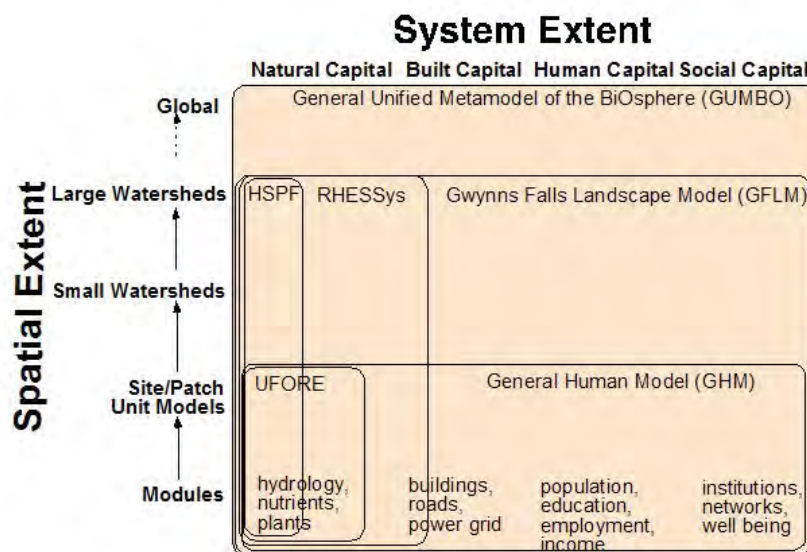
System Extent

Natural Capital Built Capital Human Capital Social Capital

Spatial Extent

Global

General Unified Metamodel of the BiOsphere (GUMBO)

Large Watersheds

HSPF RHESSys Gwynns Falls Landscape Model (GFLM)

Small Watersheds

Site/Patch Unit Models

UFORE General Human Model (GHM)

Modules

hydrology, nutrients, plants

buildings, roads, power grid

population, education, employment, income

institutions, networks, well being